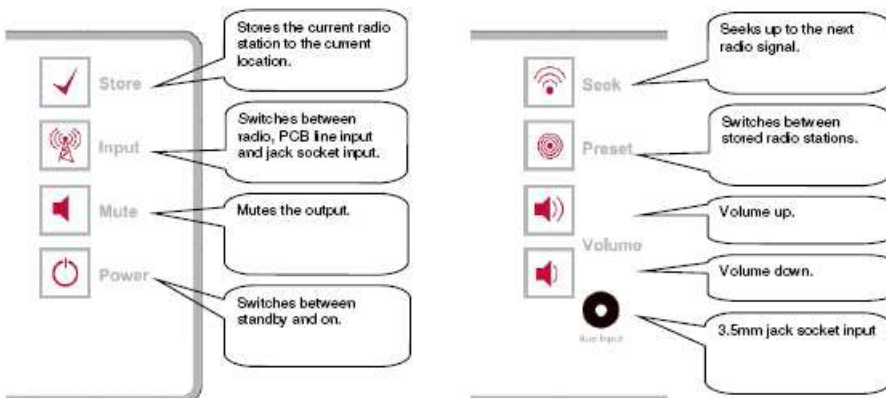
Store

Stores the current radio station to the current location.

Input

Switches between radio, PCB line input and jack socket input.

Mute

Mutes the output.

Power

Switches between standby and on.

Seek

Seeks up to the next radio signal.

Preset

Switches between stored radio stations.

Volume

Volume up.

Volume down.

Aux Input

3.5mm jack socket input